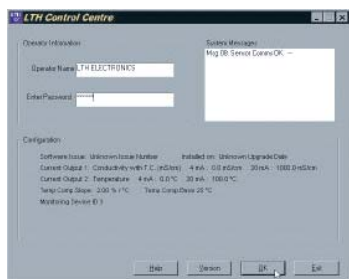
LTH Control Centre

Operator Information

Operator Name LTH ELECTRONICS

Enter Password *****

System Messages

Msg 08: Sensor Comms OK

Configuration

Software Issue: Unknown Issue Number    Installed on: Unknown Upgrade Date

Current Output 1: Conductivity with T.C. (mS/cm)    4 mA : 0.0 mS/cm    20 mA : 1000.0 mS/cm

Current Output 2: Temperature    4 mA : 0.0 °C    20 mA : 100.0 °C

Temp Comp Slope: 2.00 % / °C    Temp Comp Base 25 °C

Monitoring Device ID 1

Help    Version    OK    Exit